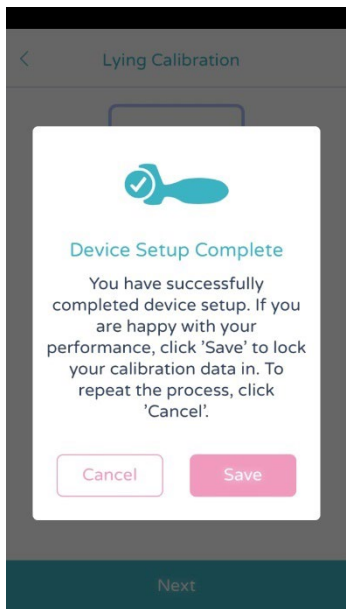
<

Lying Calibration

Device Setup Complete

You have successfully completed device setup. If you are happy with your performance, click 'Save' to lock your calibration data in. To repeat the process, click 'Cancel'.

Cancel

Save

Next